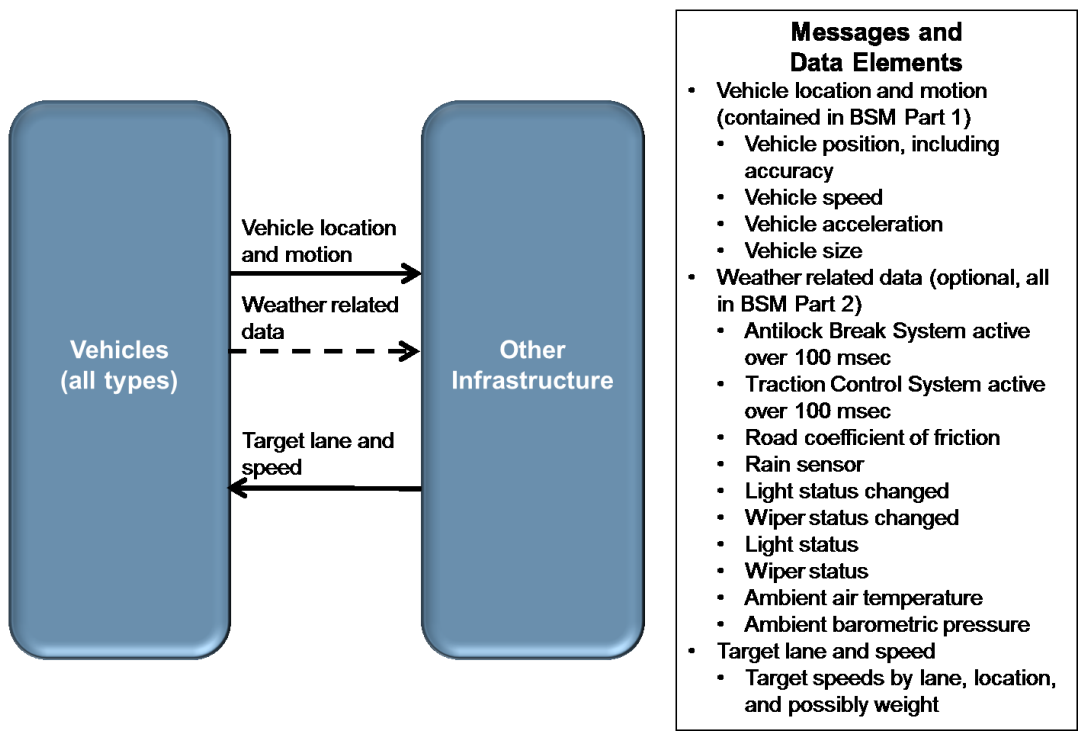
Vehicles
(all types)

Vehicle location and motion

Weather related data

Target lane and speed

Other Infrastructure

**Messages and Data Elements**

- Vehicle location and motion (contained in BSM Part 1)
  - Vehicle position, including accuracy
  - Vehicle speed
  - Vehicle acceleration
  - Vehicle size
- Weather related data (optional, all in BSM Part 2)
  - Antilock Break System active over 100 msec
  - Traction Control System active over 100 msec
  - Road coefficient of friction
  - Rain sensor
  - Light status changed
  - Wiper status changed
  - Light status
  - Wiper status
  - Ambient air temperature
  - Ambient barometric pressure
- Target lane and speed
  - Target speeds by lane, location, and possibly weight